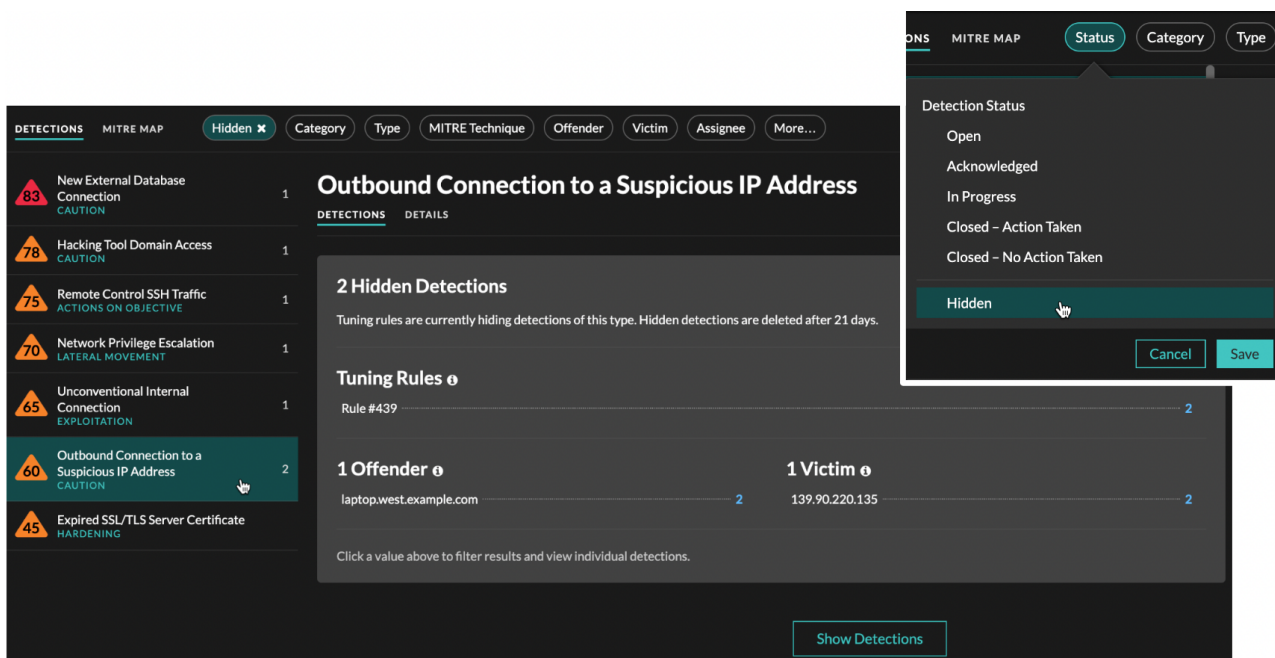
DETECTIONS MITRE MAP Hidden ✖ Category Type MITRE Technique Offender Victim Assignee More...

83 New External Database Connection CAUTION 1

78 Hacking Tool Domain Access CAUTION 1

75 Remote Control SSH Traffic ACTIONS ON OBJECTIVE 1

70 Network Privilege Escalation LATERAL MOVEMENT 1

65 Unconventional Internal Connection EXPLOITATION 1

60 Outbound Connection to a Suspicious IP Address CAUTION 2

45 Expired SSL/TLS Server Certificate HARDENING

Outbound Connection to a Suspicious IP Address

DETECTIONS DETAILS

2 Hidden Detections

Tuning rules are currently hiding detections of this type. Hidden detections are deleted after 21 days.

Tuning Rules

Rule #439 2

1 Offender

laptop.west.example.com 2

1 Victim

139.90.220.135 2

Click a value above to filter results and view individual detections.

Show Detections

ONS MITRE MAP Status Category Type

Detection Status

Open

Acknowledged

In Progress

Closed – Action Taken

Closed – No Action Taken

Hidden

Cancel Save